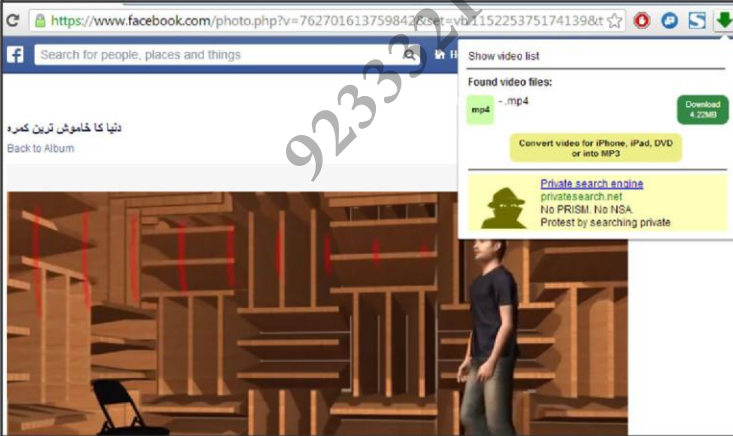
https://www.facebook.com/photo.php?v=762701613759842&set=vb.115225375174139&t

Search for people, places and things

H

دنیا کا خاموش ترین کمرہ

Back to Album

Show video list

Found video files:

mp4

- .mp4

Download 4.22MB

Convert video for iPhone, iPad, DVD or into MP3

Private search engine
privatesearch.net
No PRISM. No NSA.
Protest by searching private

923332